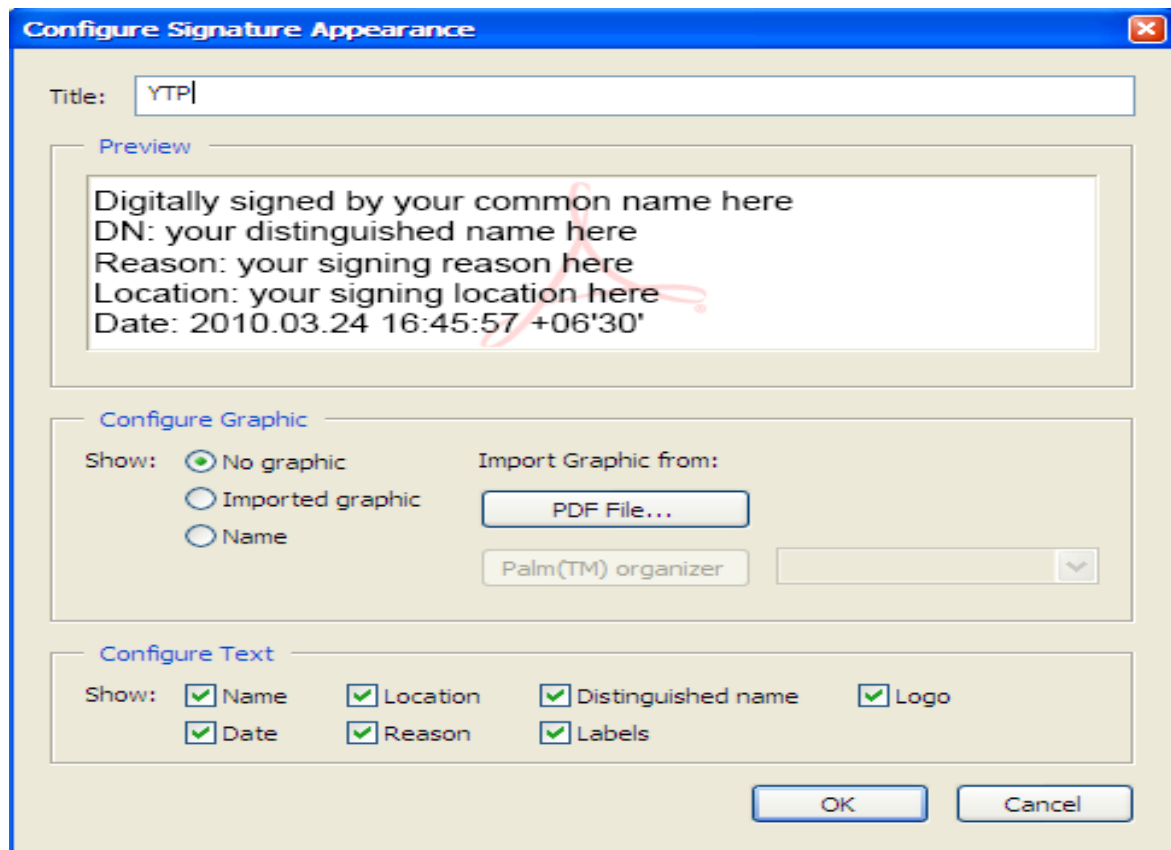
Configure Signature Appearance

Title: YTP

Preview

Digitally signed by your common name here
DN: your distinguished name here
Reason: your signing reason here
Location: your signing location here
Date: 2010.03.24 16:45:57 +06'30'

Configure Graphic

Show: No graphic
Imported graphic
Name

Import Graphic from:
PDF File...
Palm(TM) organizer

Configure Text

Show: Name
Date
Location
Reason
Distinguished name
Labels
Logo

OK
Cancel